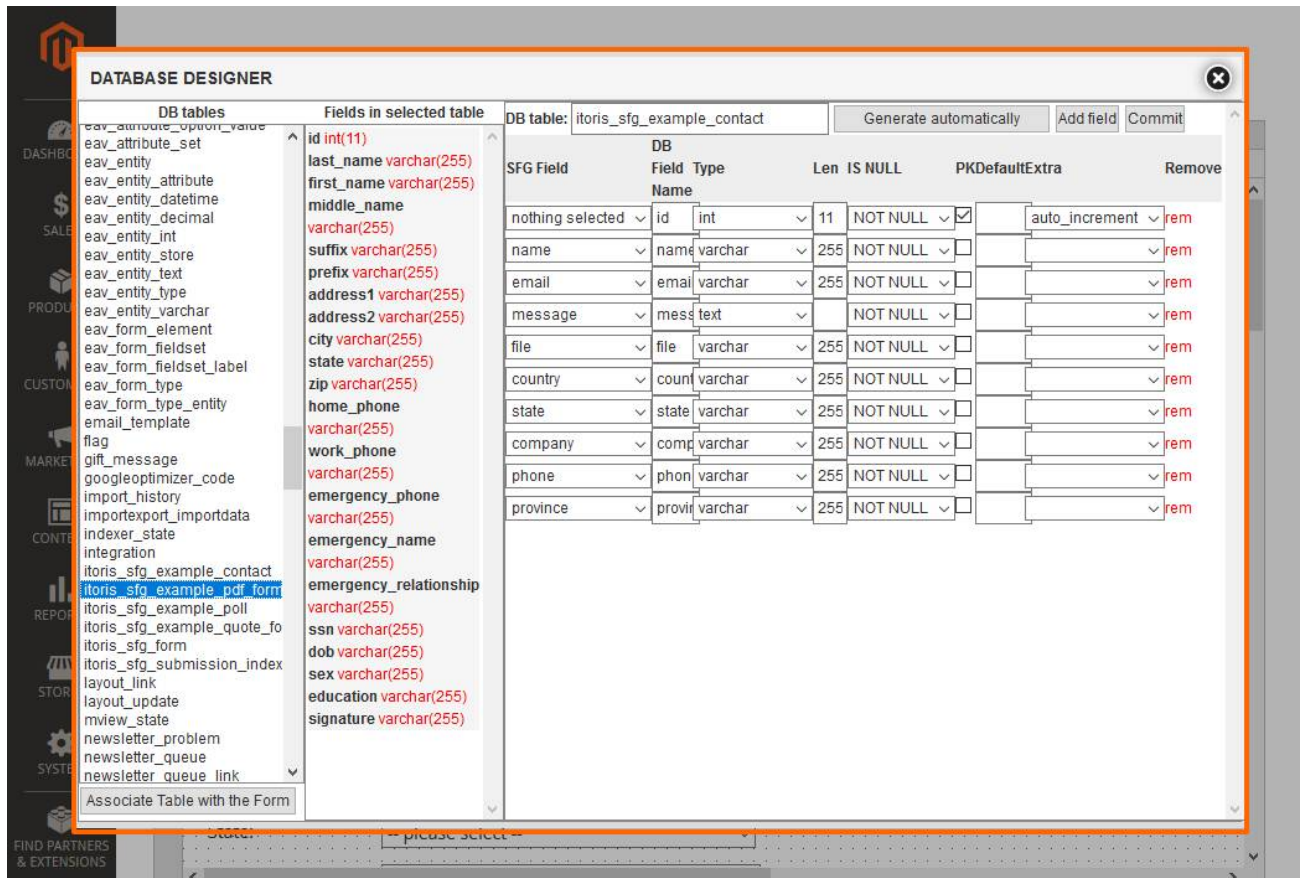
DASHBO
SALE
PRODU
CUSTOM
MARKET
CONTE
REPOR
STOR
SYSTE
FIND PARTNERS & EXTENSIONS

DATABASE DESIGNER

DB tables
eav_attribute_option_value
eav_attribute_set
eav_entity
eav_entity_attribute
eav_entity_datetime
eav_entity_decimal
eav_entity_int
eav_entity_store
eav_entity_text
eav_entity_type
eav_entity_varchar
eav_form_element
eav_form_fieldset
eav_form_fieldset_label
eav_form_type
eav_form_type_entity
email_template
flag
gift_message
googleoptimizer_code
import_history
importexport_importdata
indexer_state
integration
itoris_sfg_example_contact
itoris_sfg_example_pdf_form
itoris_sfg_example_poll
itoris_sfg_example_quote_fo
itoris_sfg_form
itoris_sfg_submission_index
layout_link
layout_update
mview_state
newsletter_problem
newsletter_queue
newsletter_queue_link

Associate Table with the Form

Fields in selected table
id int(11)
last_name varchar(255)
first_name varchar(255)
middle_name varchar(255)
suffix varchar(255)
prefix varchar(255)
address1 varchar(255)
address2 varchar(255)
city varchar(255)
state varchar(255)
zip varchar(255)
home_phone varchar(255)
work_phone varchar(255)
emergency_phone varchar(255)
emergency_name varchar(255)
emergency_relationship varchar(255)
ssn varchar(255)
dob varchar(255)
sex varchar(255)
education varchar(255)
signature varchar(255)

DB table: itoris_sfg_example_contact
Generate automatically
Add field
Commit

| SFG Field | DB Field Name | Type | Len | IS NULL | PK | Default | Extra | Remove |
|---|---|---|---|---|---|---|---|---|
| nothing selected | id | int | 11 | NOT NULL | ☑ | | auto_increment | rem |
| name | name | varchar | 255 | NOT NULL | ☐ | | | rem |
| email | emai | varchar | 255 | NOT NULL | ☐ | | | rem |
| message | mess | text | | NOT NULL | ☐ | | | rem |
| file | file | varchar | 255 | NOT NULL | ☐ | | | rem |
| country | coun | varchar | 255 | NOT NULL | ☐ | | | rem |
| state | state | varchar | 255 | NOT NULL | ☐ | | | rem |
| company | comp | varchar | 255 | NOT NULL | ☐ | | | rem |
| phone | phon | varchar | 255 | NOT NULL | ☐ | | | rem |
| province | provi | varchar | 255 | NOT NULL | ☐ | | | rem |

State:
-- please select --